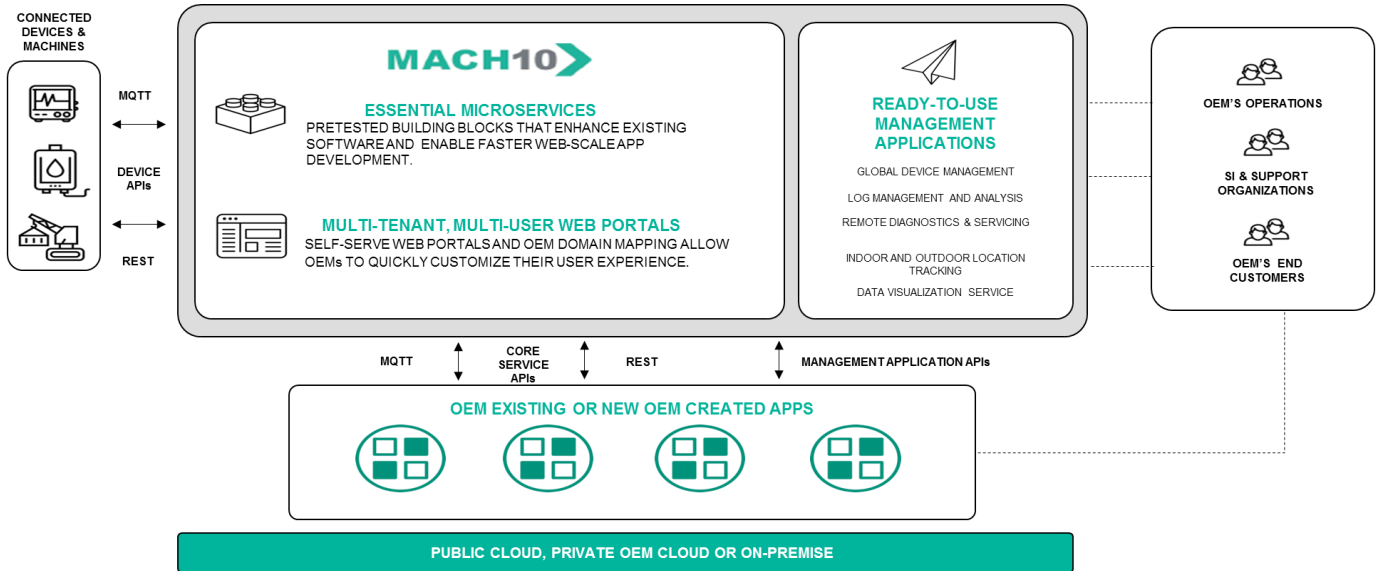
CONNECTED DEVICES & MACHINES

MQTT

DEVICE APIs

REST

MACH10

ESSENTIAL MICROSERVICES
PRETESTED BUILDING BLOCKS THAT ENHANCE EXISTING SOFTWARE AND ENABLE FASTER WEB-SCALE APP DEVELOPMENT.

MULTI-TENANT, MULTI-USER WEB PORTALS
SELF-SERVE WEB PORTALS AND OEM DOMAIN MAPPING ALLOW OEMs TO QUICKLY CUSTOMIZE THEIR USER EXPERIENCE.

READY-TO-USE MANAGEMENT APPLICATIONS
GLOBAL DEVICE MANAGEMENT
LOG MANAGEMENT AND ANALYSIS
REMOTE DIAGNOSTICS & SERVICING
INDOOR AND OUTDOOR LOCATION TRACKING
DATA VISUALIZATION SERVICE

OEM'S OPERATIONS

SI & SUPPORT ORGANIZATIONS

OEM'S END CUSTOMERS

MQTT

CORE SERVICE APIs

REST

MANAGEMENT APPLICATION APIs

OEM EXISTING OR NEW OEM CREATED APPS

PUBLIC CLOUD, PRIVATE OEM CLOUD OR ON-PREMISE